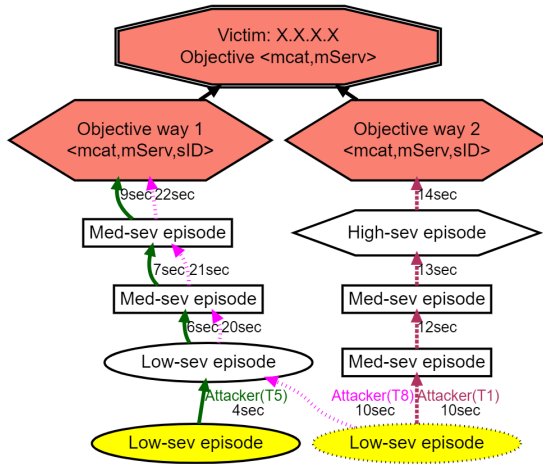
Victim: X.X.X.X
Objective <mcat,mServ>

Objective way 1
<mcat,mServ,sID>

Objective way 2
<mcat,mServ,sID>

9sec 22sec

14sec

Med-sev episode

High-sev episode

7sec 21sec

13sec

Med-sev episode

Med-sev episode

6sec 20sec

12sec

Low-sev episode

Med-sev episode

Attacker(T5)
4sec

Attacker(T8)
10sec

Attacker(T1)
10sec

Low-sev episode

Low-sev episode